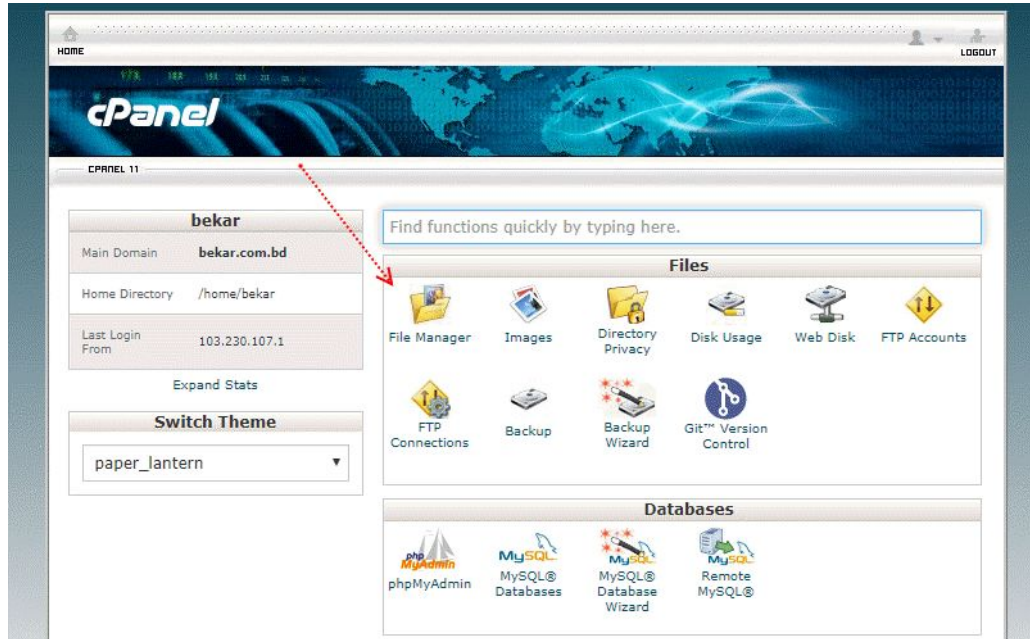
HOME

LOGOUT

cPanel

CPANEL 11

bekar

| Main Domain | bekar.com.bd |
|---|---|
| Home Directory | /home/bekar |
| Last Login From | 103.230.107.1 |

Expand Stats

Switch Theme

paper_lantern

Find functions quickly by typing here.

Files

File Manager
Images
Directory Privacy
Disk Usage
Web Disk
FTP Accounts
FTP Connections
Backup
Backup Wizard
Git™ Version Control

Databases

phpMyAdmin
MySQL® Databases
MySQL® Database Wizard
Remote MySQL®